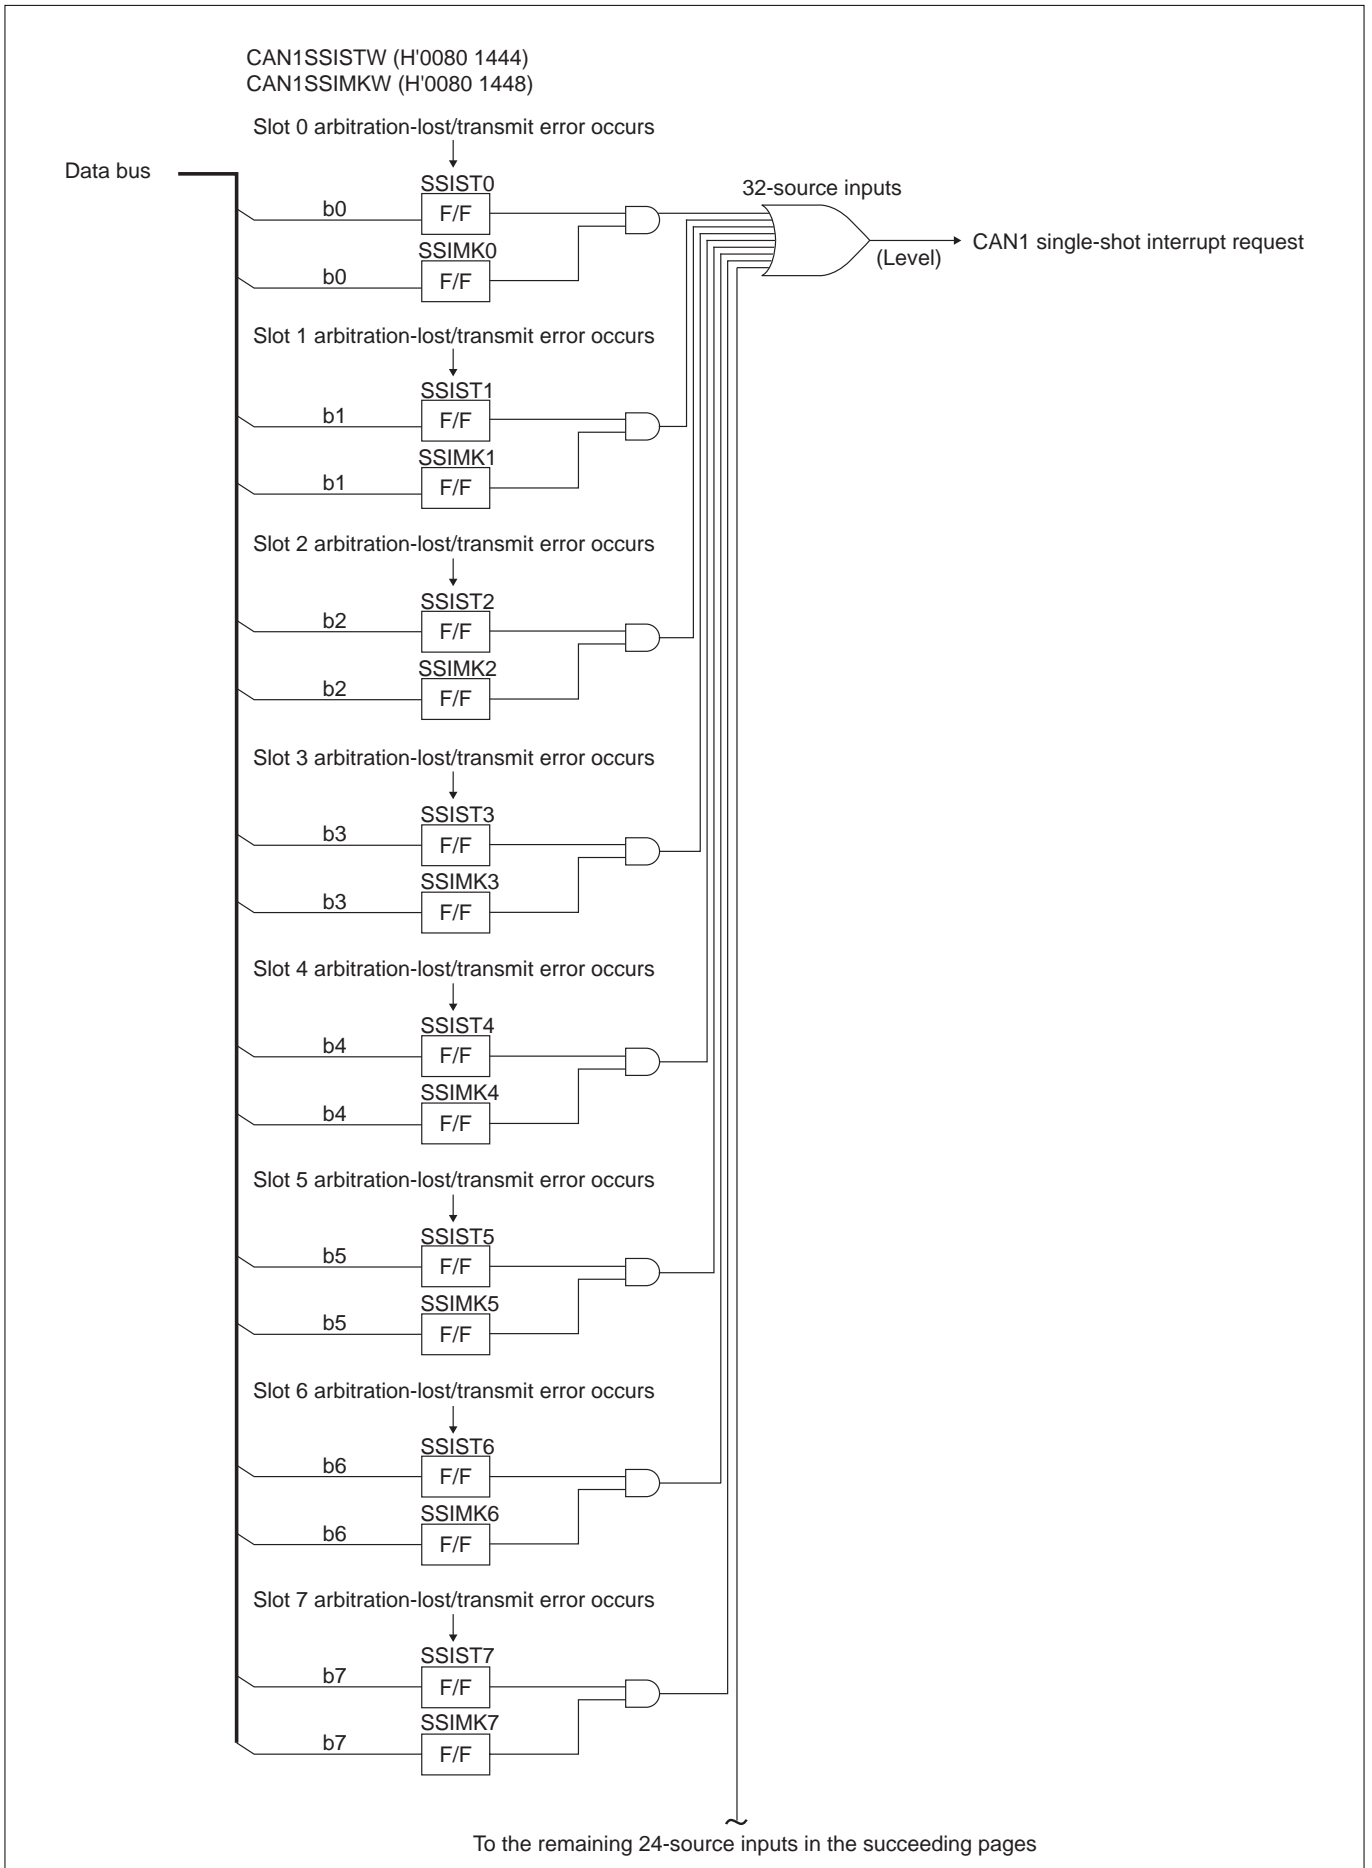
CAN1SSISTW (H'0080 1444)
CAN1SSIMKW (H'0080 1448)

Slot 0 arbitration-lost/transmit error occurs

Data bus

SSIST0
b0
F/F
SSIMK0
b0
F/F

32-source inputs

CAN1 single-shot interrupt request
(Level)

Slot 1 arbitration-lost/transmit error occurs
SSIST1
b1
F/F
SSIMK1
b1
F/F

Slot 2 arbitration-lost/transmit error occurs
SSIST2
b2
F/F
SSIMK2
b2
F/F

Slot 3 arbitration-lost/transmit error occurs
SSIST3
b3
F/F
SSIMK3
b3
F/F

Slot 4 arbitration-lost/transmit error occurs
SSIST4
b4
F/F
SSIMK4
b4
F/F

Slot 5 arbitration-lost/transmit error occurs
SSIST5
b5
F/F
SSIMK5
b5
F/F

Slot 6 arbitration-lost/transmit error occurs
SSIST6
b6
F/F
SSIMK6
b6
F/F

Slot 7 arbitration-lost/transmit error occurs
SSIST7
b7
F/F
SSIMK7
b7
F/F

To the remaining 24-source inputs in the succeeding pages